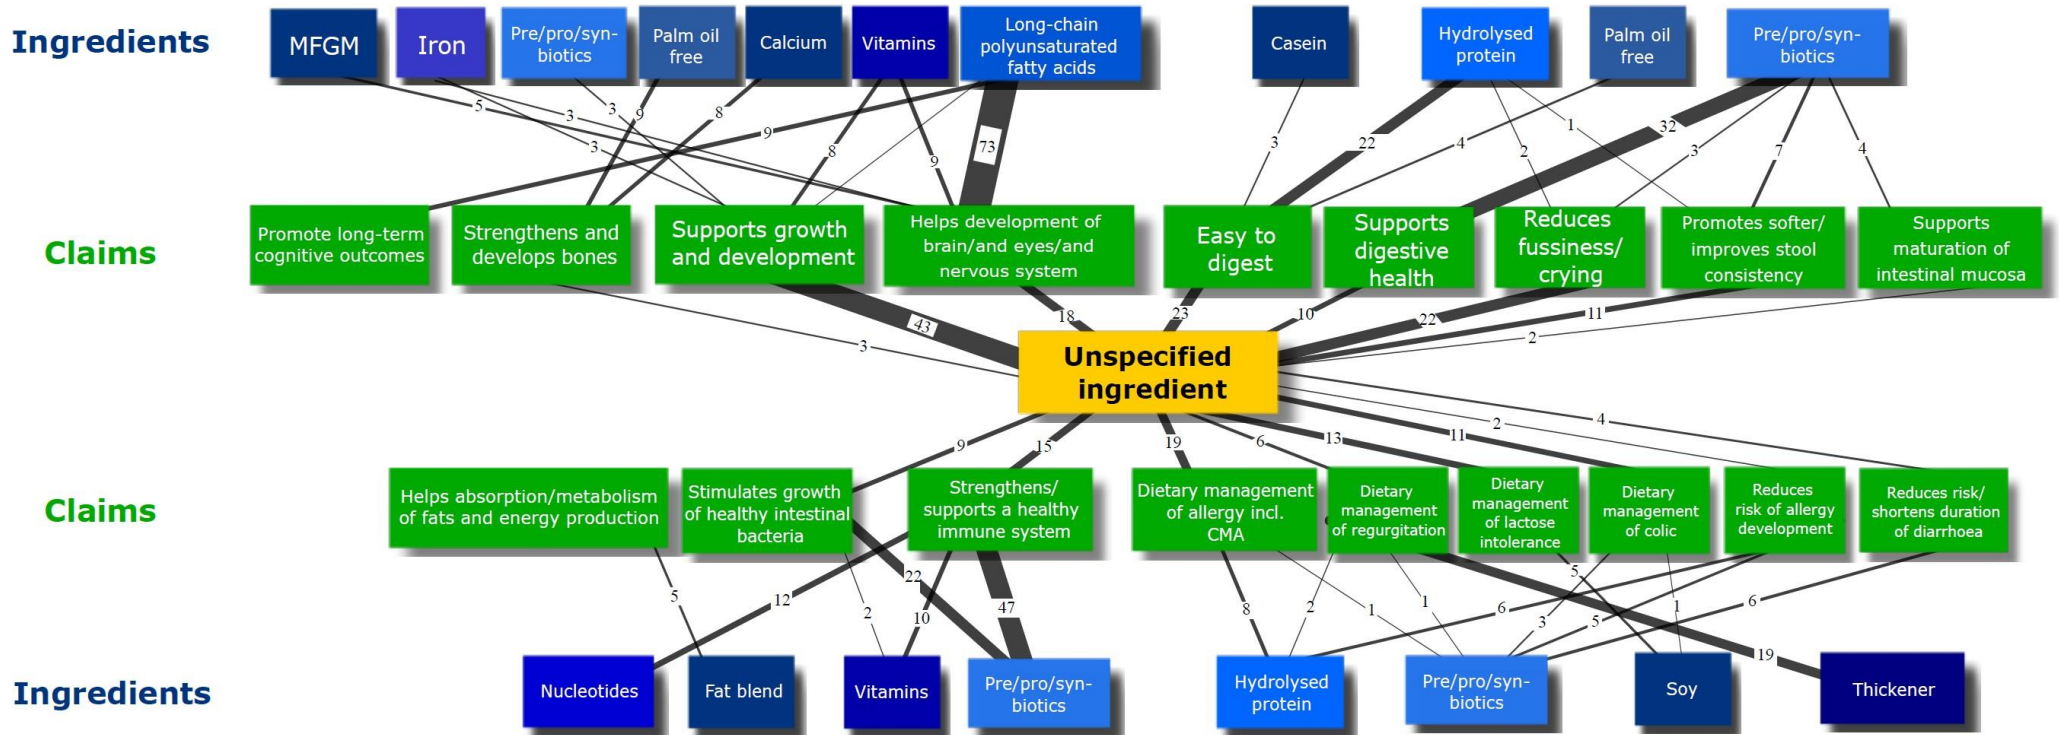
Ingredients

MFGM

Iron

Pre/pro/syn-biotics

Palm oil free

Calcium

Vitamins

Long-chain polyunsaturated fatty acids

Casein

Hydrolysed protein

Palm oil free

Pre/pro/syn-biotics

5 3 3 3 9 8 9 8 9 73 3 22 4 2 1 32 3 7 4

Claims

Promote long-term cognitive outcomes

Strengthens and develops bones

Supports growth and development

Helps development of brain/and eyes/and nervous system

Easy to digest

Supports digestive health

Reduces fussiness/ crying

Promotes softer/ improves stool consistency

Supports maturation of intestinal mucosa

3 43 18 23 10 22 11 2

Unspecified ingredient

9 15 19 6 13 11 2 4

Claims

Helps absorption/metabolism of fats and energy production

Stimulates growth of healthy intestinal bacteria

Strengthens/ supports a healthy immune system

Dietary management of allergy incl. CMA

Dietary management of regurgitation

Dietary management of lactose intolerance

Dietary management of colic

Reduces risk of allergy development

Reduces risk/ shortens duration of diarrhoea

5 12 2 22 10 47 8 2 1 1 6 5 3 5 1 6 19

Ingredients

Nucleotides

Fat blend

Vitamins

Pre/pro/syn-biotics

Hydrolysed protein

Pre/pro/syn-biotics

Soy

Thickener